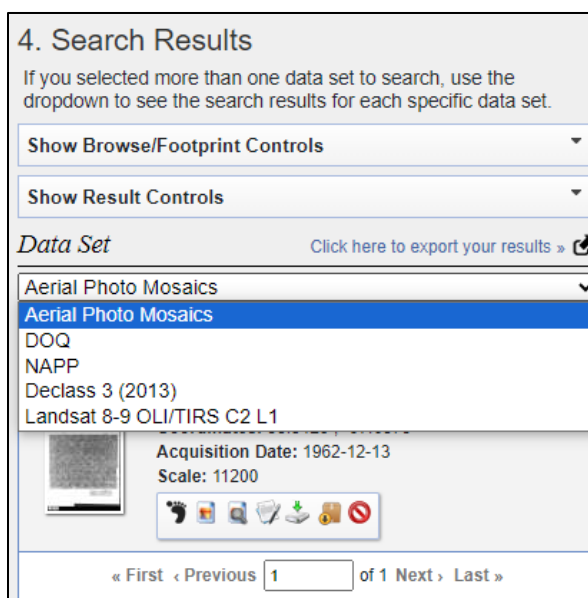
4. Search Results

If you selected more than one data set to search, use the dropdown to see the search results for each specific data set.

Show Browse/Footprint Controls

Show Result Controls

Data Set

Click here to export your results »

Aerial Photo Mosaics

Aerial Photo Mosaics
DOQ
NAPP
Declass 3 (2013)
Landsat 8-9 OLI/TIRS C2 L1

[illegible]

Acquisition Date: 1962-12-13
Scale: 11200

« First ‹ Previous 1 of 1 Next › Last »